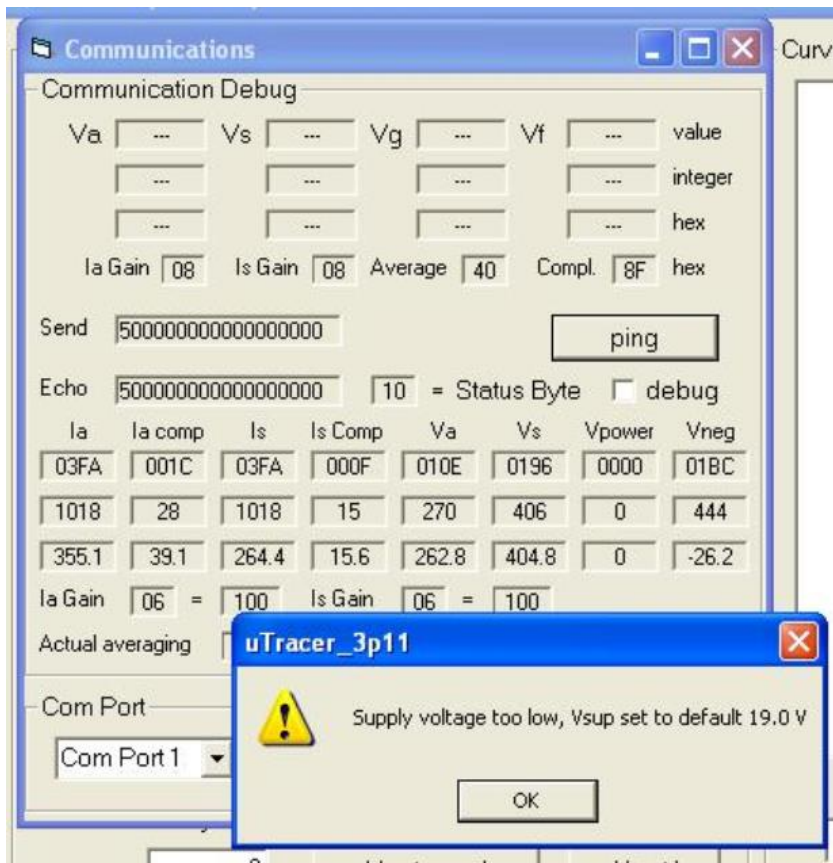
Communications

Curv

Communication Debug

Va --- Vs --- Vg --- Vf --- value

--- --- --- --- integer

--- --- --- --- hex

Ia Gain 08 Is Gain 08 Average 40 Compl. 8F hex

Send 500000000000000000

ping

Echo 500000000000000000 10 = Status Byte debug

| Ia | Ia comp | Is | Is Comp | Va | Vs | Vpower | Vneg |
|---|---|---|---|---|---|---|---|
| 03FA | 001C | 03FA | 000F | 010E | 0196 | 0000 | 01BC |
| 1018 | 28 | 1018 | 15 | 270 | 406 | 0 | 444 |
| 355.1 | 39.1 | 264.4 | 15.6 | 262.8 | 404.8 | 0 | -26.2 |

Ia Gain 06 = 100 Is Gain 06 = 100

Actual averaging

Com Port

Com Port 1

uTracer_3p11

Supply voltage too low, Vsup set to default 19.0 V

OK